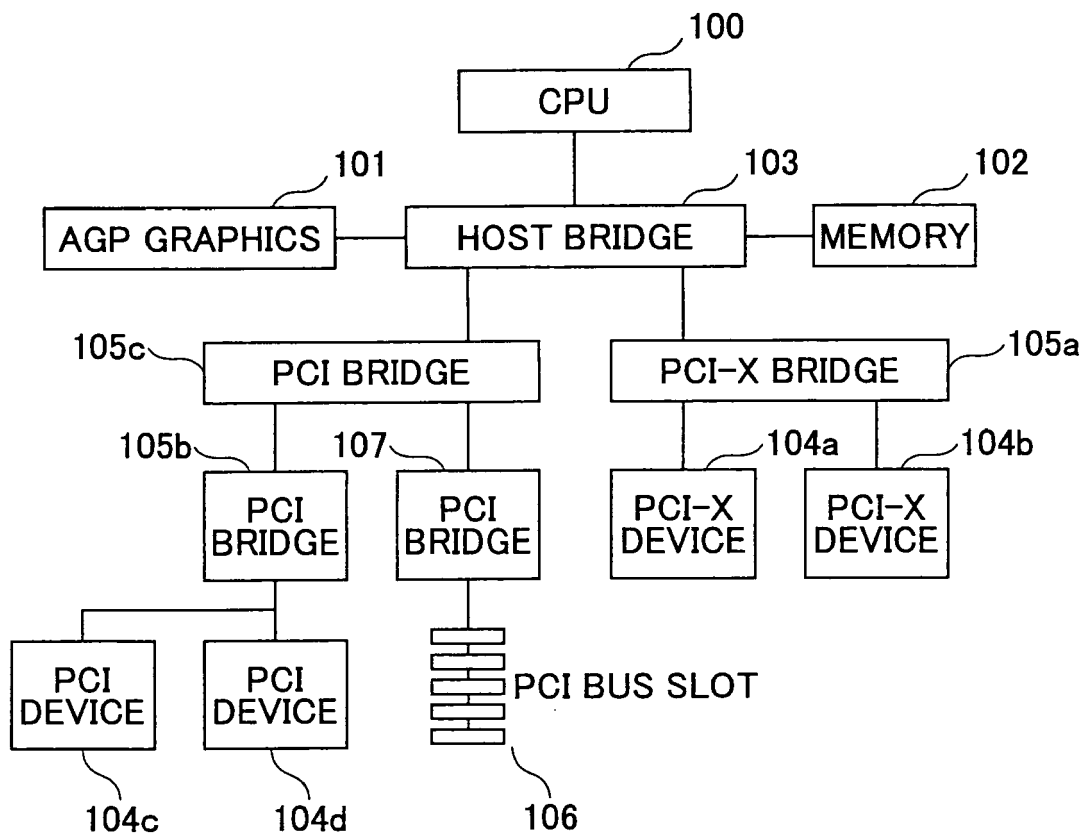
100
CPU
101
103
102
AGP GRAPHICS
HOST BRIDGE
MEMORY
105c
PCI BRIDGE
PCI-X BRIDGE
105a
105b
107
104a
104b
PCI BRIDGE
PCI BRIDGE
PCI-X DEVICE
PCI-X DEVICE
PCI DEVICE
PCI DEVICE
PCI BUS SLOT
104c
104d
106